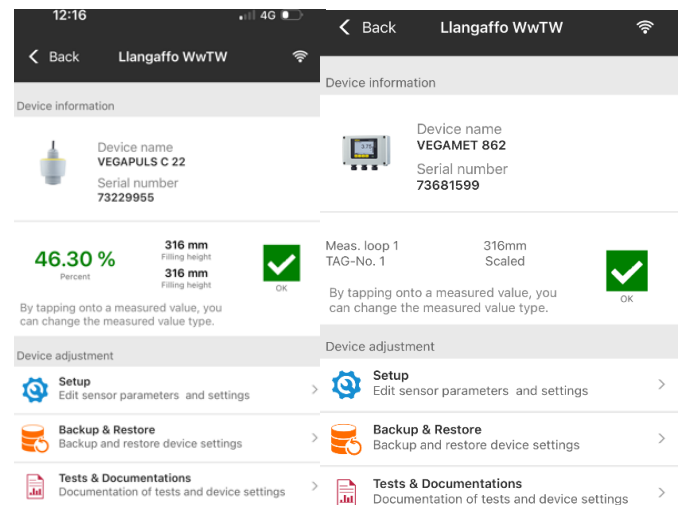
12:16 4G

Back Llangaffo WwTW

Device information

Device name
VEGAPULS C 22
Serial number
73229955

46.30 %
Percent

316 mm
Filling height
316 mm
Filling height

OK

By tapping onto a measured value, you can change the measured value type.

Device adjustment

Setup
Edit sensor parameters and settings

Backup & Restore
Backup and restore device settings

Tests & Documentations
Documentation of tests and device settings

Back Llangaffo WwTW

Device information

Device name
VEGAMET 862
Serial number
73681599

Meas. loop 1 316mm
TAG-No. 1 Scaled

OK

By tapping onto a measured value, you can change the measured value type.

Device adjustment

Setup
Edit sensor parameters and settings

Backup & Restore
Backup and restore device settings

Tests & Documentations
Documentation of tests and device settings